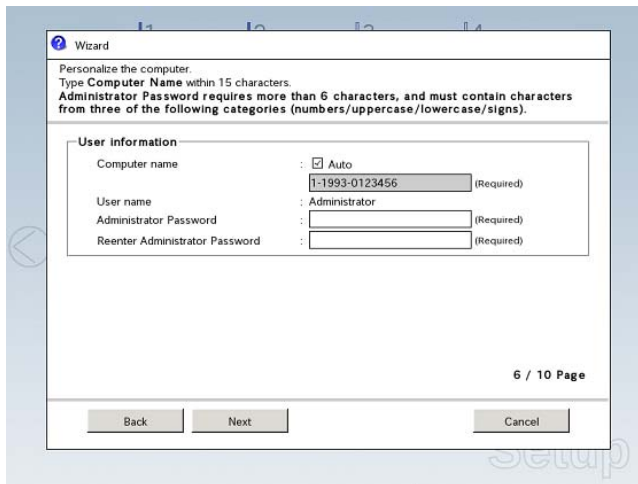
Wizard

Personalize the computer.
Type **Computer Name** within 15 characters.
**Administrator Password requires more than 6 characters, and must contain characters from three of the following categories (numbers/uppercase/lowercase/signs).**

User information

Computer name : ☑ Auto
1-1993-0123456 (Required)
User name : Administrator
Administrator Password : (Required)
Reenter Administrator Password : (Required)

6 / 10 Page

Back Next Cancel

Setup